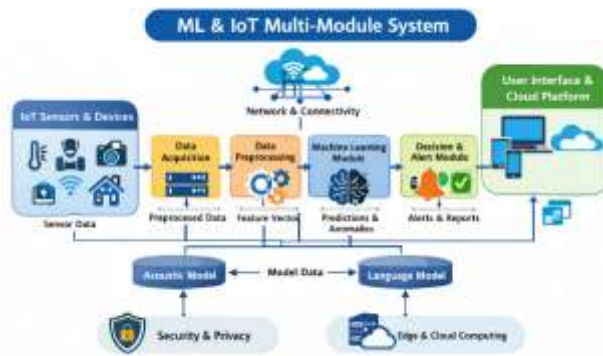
ML & IoT Multi-Module System

Network & Connectivity

IoT Sensors & Devices

Sensor Data

Data Acquisition

Preprocessed Data

Data Preprocessing

Feature Vector

Machine Learning Module

Predictions & Anomalies

Decision & Alert Module

Alerts & Reports

User Interface & Cloud Platform

Acoustic Model

Model Data

Language Model

Security & Privacy

Edge & Cloud Computing